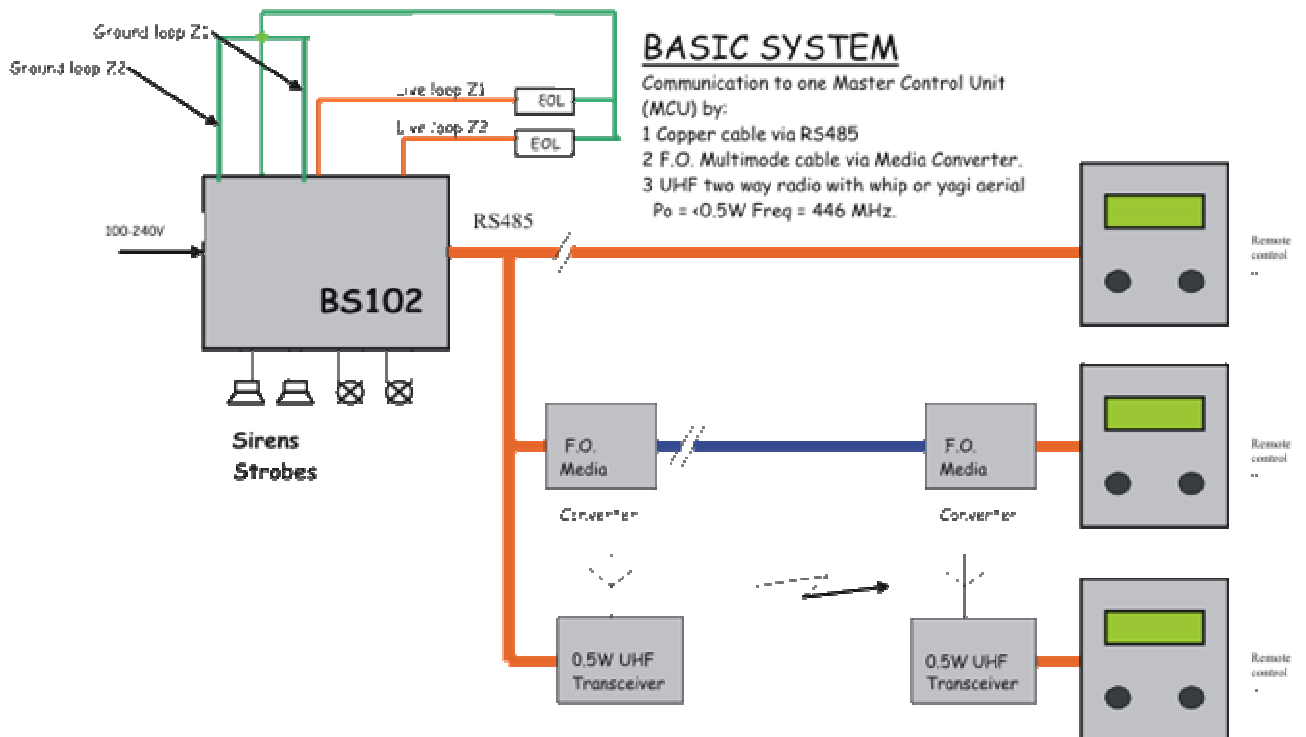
Ground loop Z1

Ground loop Z2

Live loop Z1

EOL

Live loop Z2

EOL

BASIC SYSTEM

Communication to one Master Control Unit (MCU) by:

1 Copper cable via RS485

2 F.O. Multimode cable via Media Converter.

3 UHF two way radio with whip or yagi aerial
Po = <0.5W Freq = 446 MHz.

100-240V

RS485

BS102

Remote control

Sirens

Strobes

F.O. Media

Converter

F.O. Media

Converter

Remote control

0.5W UHF Transceiver

0.5W UHF Transceiver

Remote control